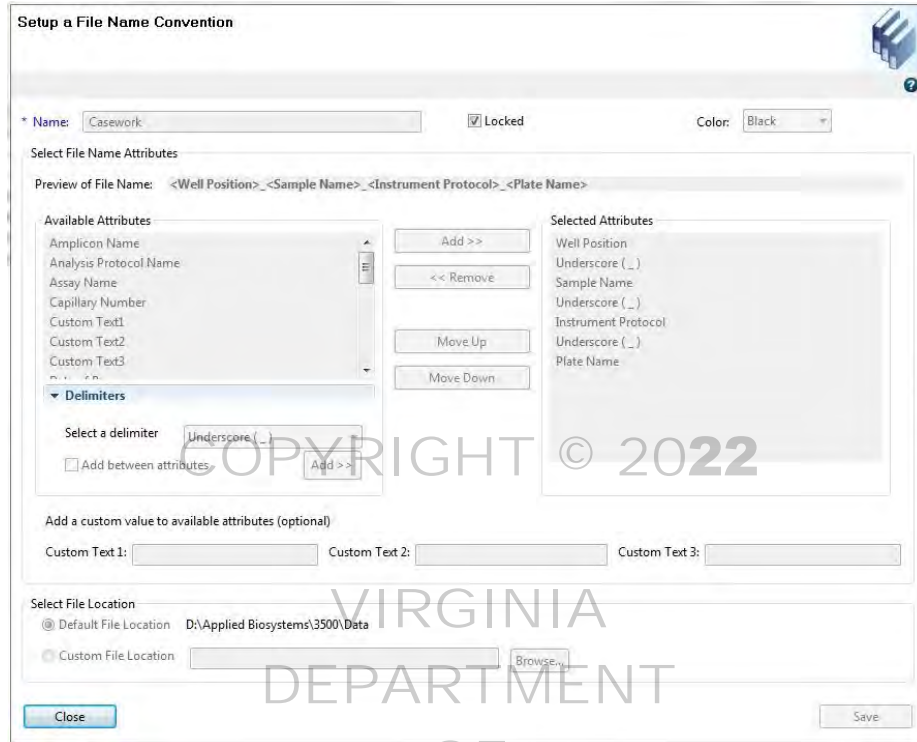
Setup a File Name Convention

* Name: Casework

Locked

Color: Black

Select File Name Attributes

Preview of File Name: <Well Position>_<Sample Name>_<Instrument Protocol>_<Plate Name>

Available Attributes

Amplicon Name
Analysis Protocol Name
Assay Name
Capillary Number
Custom Text1
Custom Text2
Custom Text3

Delimiters

Select a delimiter Underscore ( _ )

Add between attributes

Add >>

Add >>

<< Remove

Move Up

Move Down

Selected Attributes

Well Position
Underscore ( _ )
Sample Name
Underscore ( _ )
Instrument Protocol
Underscore ( _ )
Plate Name

COPYRIGHT © 2022

Add a custom value to available attributes (optional)

Custom Text 1:

Custom Text 2:

Custom Text 3:

Select File Location

Default File Location D:\Applied Biosystems\3500\Data

Custom File Location

Browse...

VIRGINIA

DEPARTMENT

Close

Save